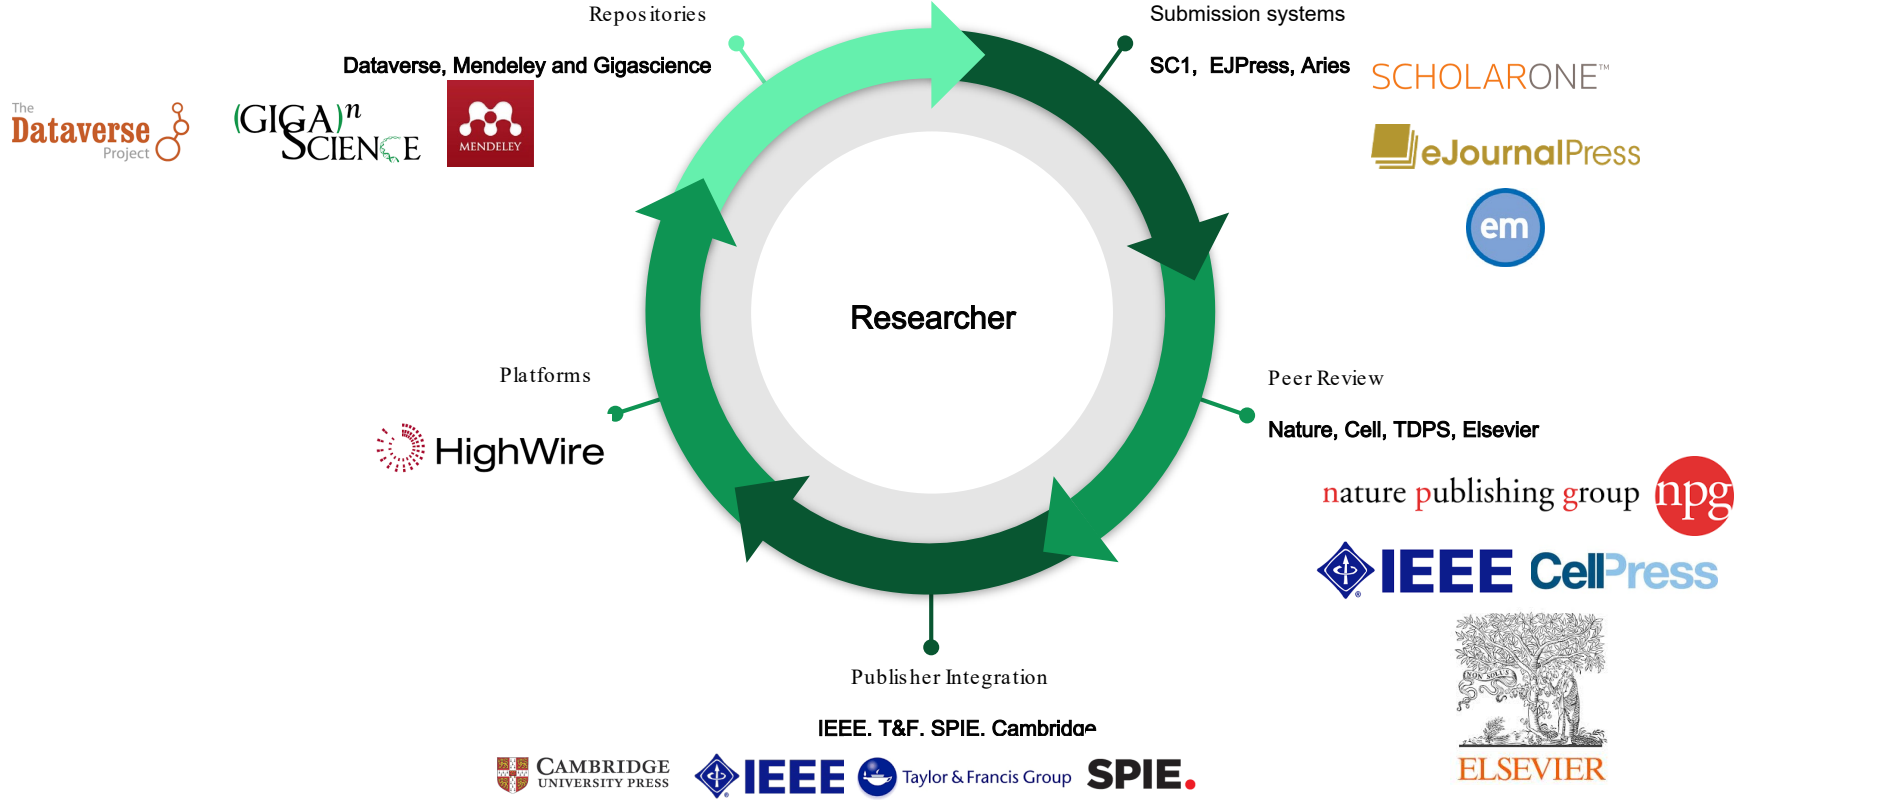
Repositories

Dataverse, Mendeley and Gigascience

The Dataverse Project

(GIGA)$^n$ SCIENCE

MENDELEY

Submission systems

SC1, EJPress, Aries

SCHOLARONE™

eJournalPress

em

Researcher

Platforms

HighWire

Peer Review

Nature, Cell, TDPS, Elsevier

nature publishing group npg

IEEE CellPress

ELSEVIER

Publisher Integration

IEEE. T&F. SPIE. Cambridge

CAMBRIDGE UNIVERSITY PRESS

IEEE

Taylor & Francis Group

SPIE.